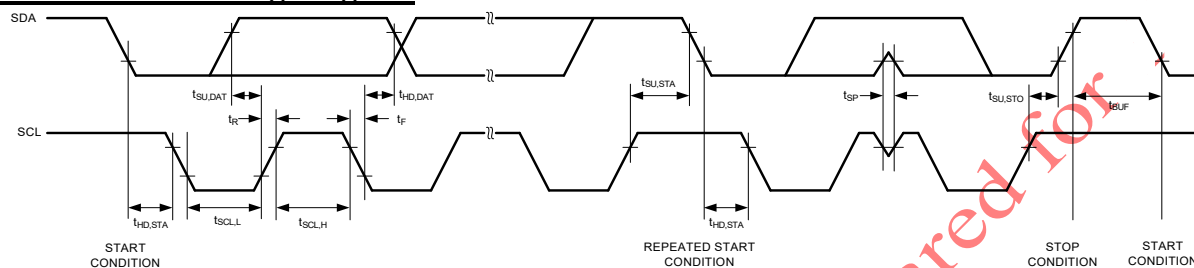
SDA

SCL

$t_{SU,DAT}$

$t_{HD,DAT}$

$t_R$

$t_F$

$t_{SU,STA}$

$t_{SP}$

$t_{SU,STO}$

$t_{BUF}$

$t_{HD,STA}$

$t_{SCL,L}$

$t_{SCL,H}$

$t_{HD,STA}$

START CONDITION

REPEATED START CONDITION

STOP CONDITION

START CONDITION

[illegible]red for